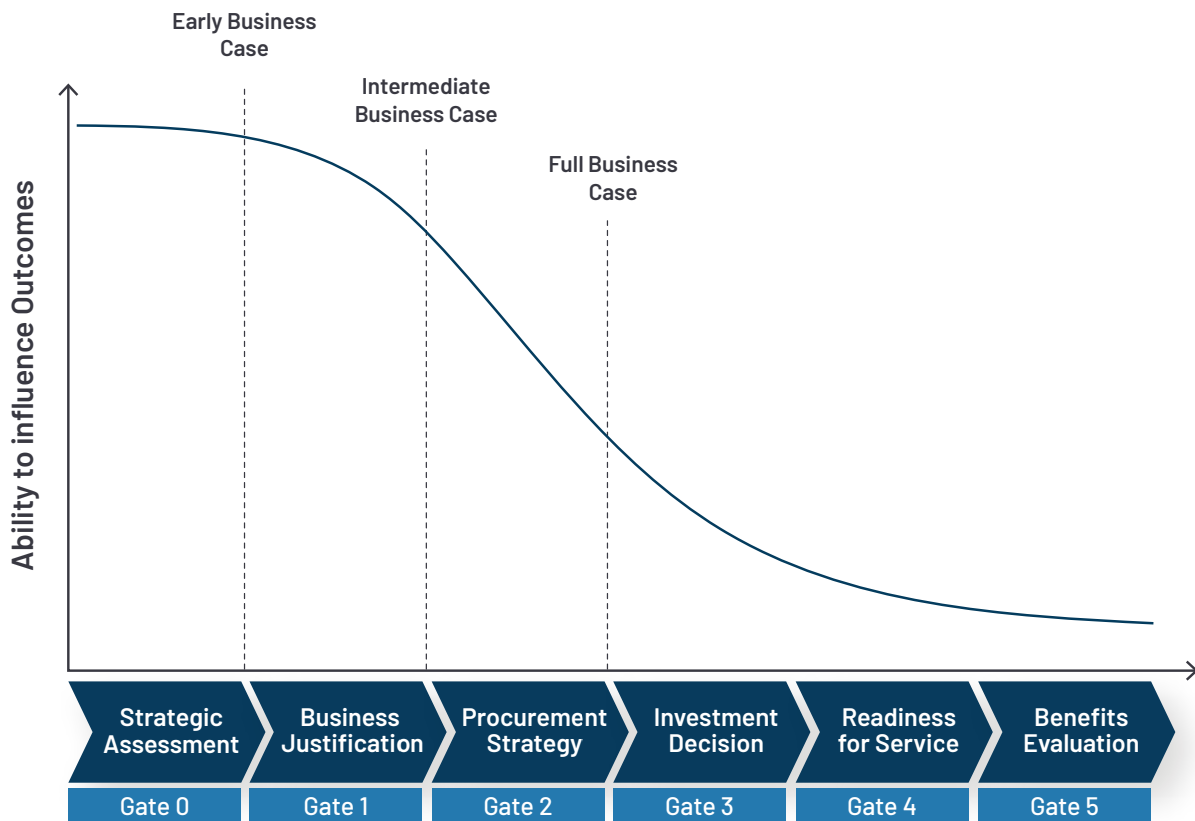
Early Business Case

Intermediate Business Case

Full Business Case

Ability to influence Outcomes

Strategic Assessment

Business Justification

Procurement Strategy

Investment Decision

Readiness for Service

Benefits Evaluation

Gate 0

Gate 1

Gate 2

Gate 3

Gate 4

Gate 5